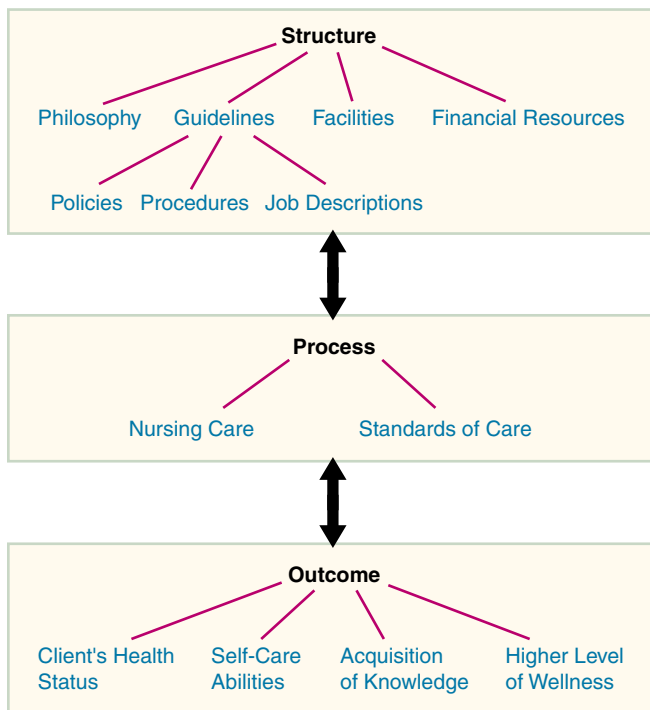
Structure

Philosophy
Guidelines
Facilities
Financial Resources

Policies
Procedures
Job Descriptions

Process

Nursing Care
Standards of Care

Outcome

Client's Health Status
Self-Care Abilities
Acquisition of Knowledge
Higher Level of Wellness